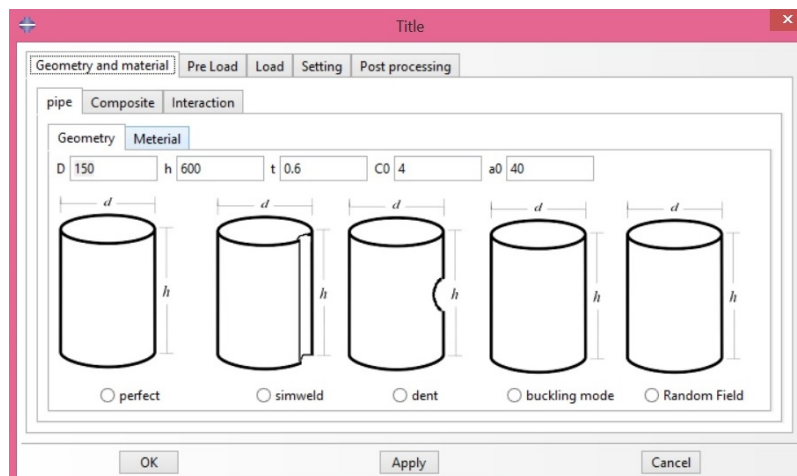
Title

Geometry and material | Pre Load | Load | Setting | Post processing

pipe | Composite | Interaction

Geometry | Meterial

D 150 h 600 t 0.6 C0 4 a0 40

d h

d h

d h

d h

d h

○ perfect ○ simweld ○ dent ○ buckling mode ○ Random Field

OK Apply Cancel